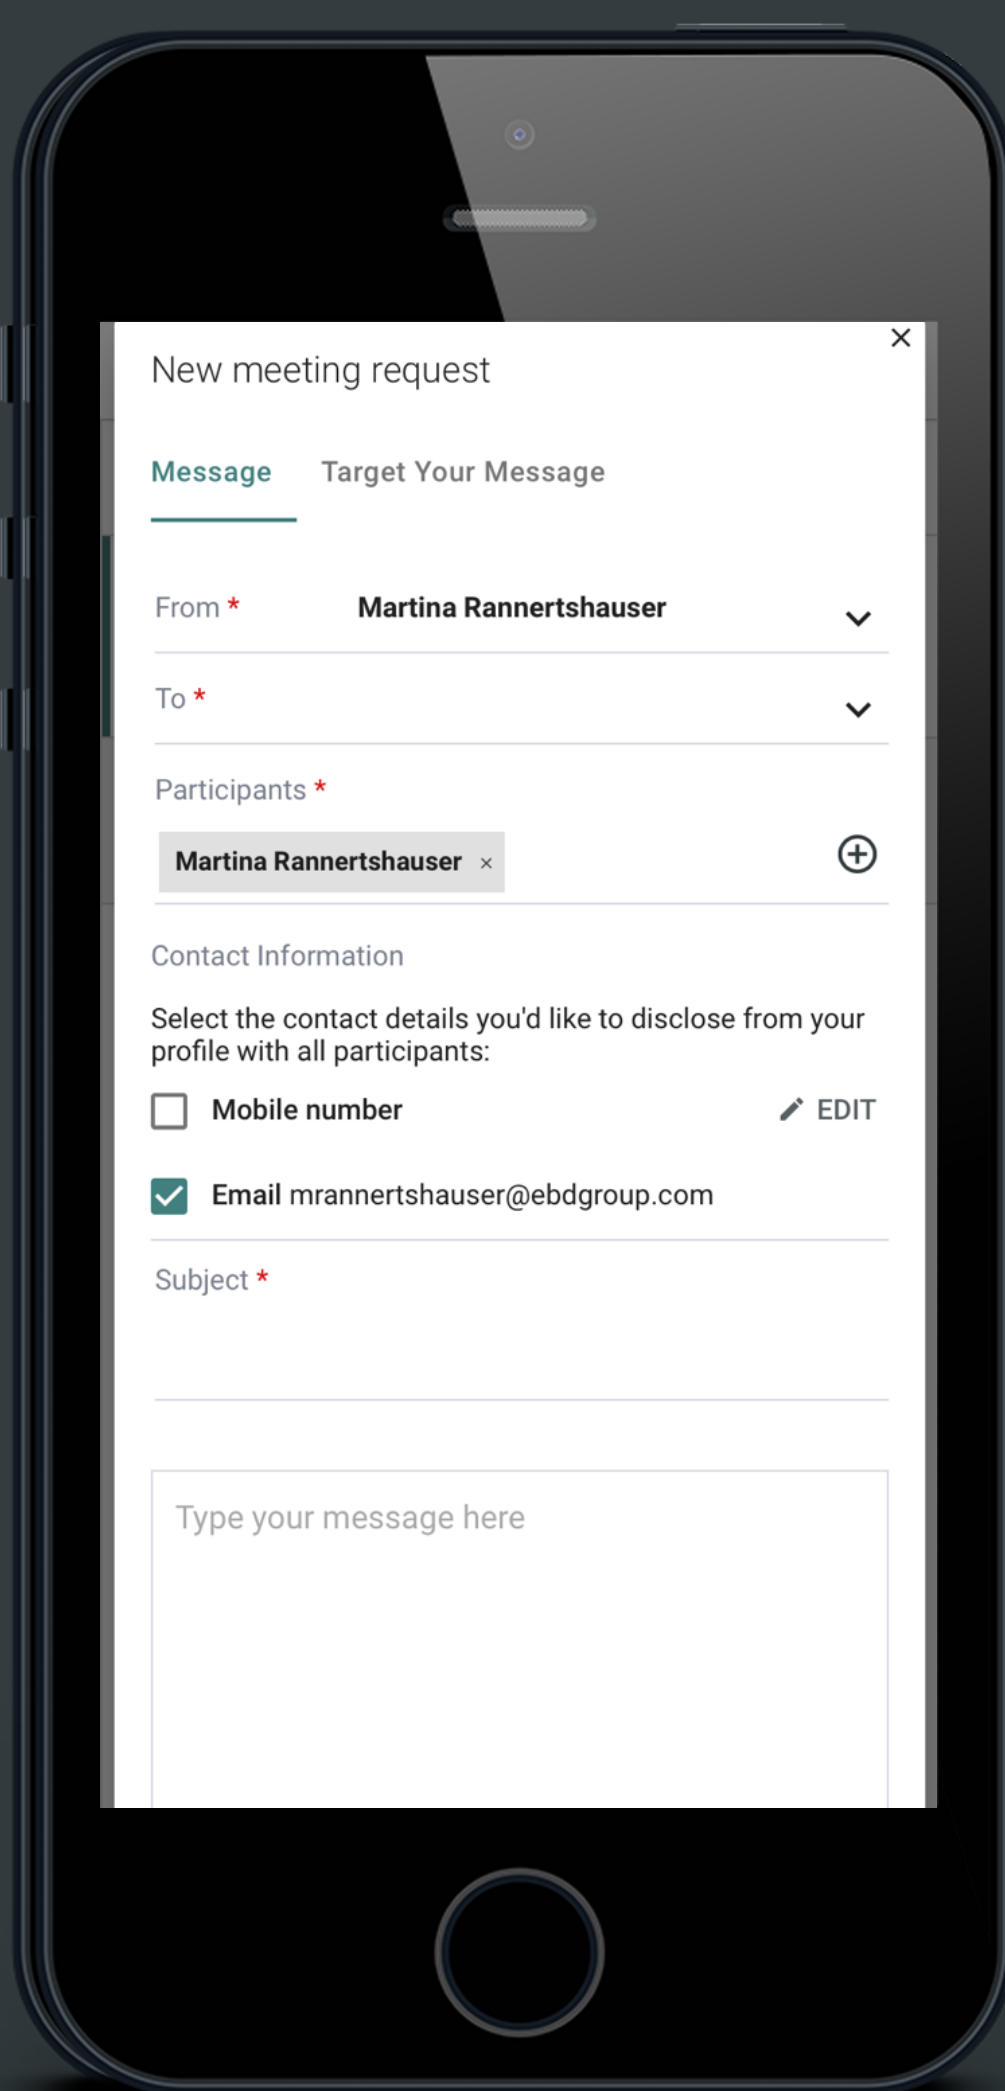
×

New meeting request

Message Target Your Message

From * Martina Rannertshauser

To *

Participants *

Martina Rannertshauser ×

Contact Information

Select the contact details you'd like to disclose from your profile with all participants:

Mobile number EDIT

Email mrannertshauser@ebdgroup.com

Subject *

Type your message here